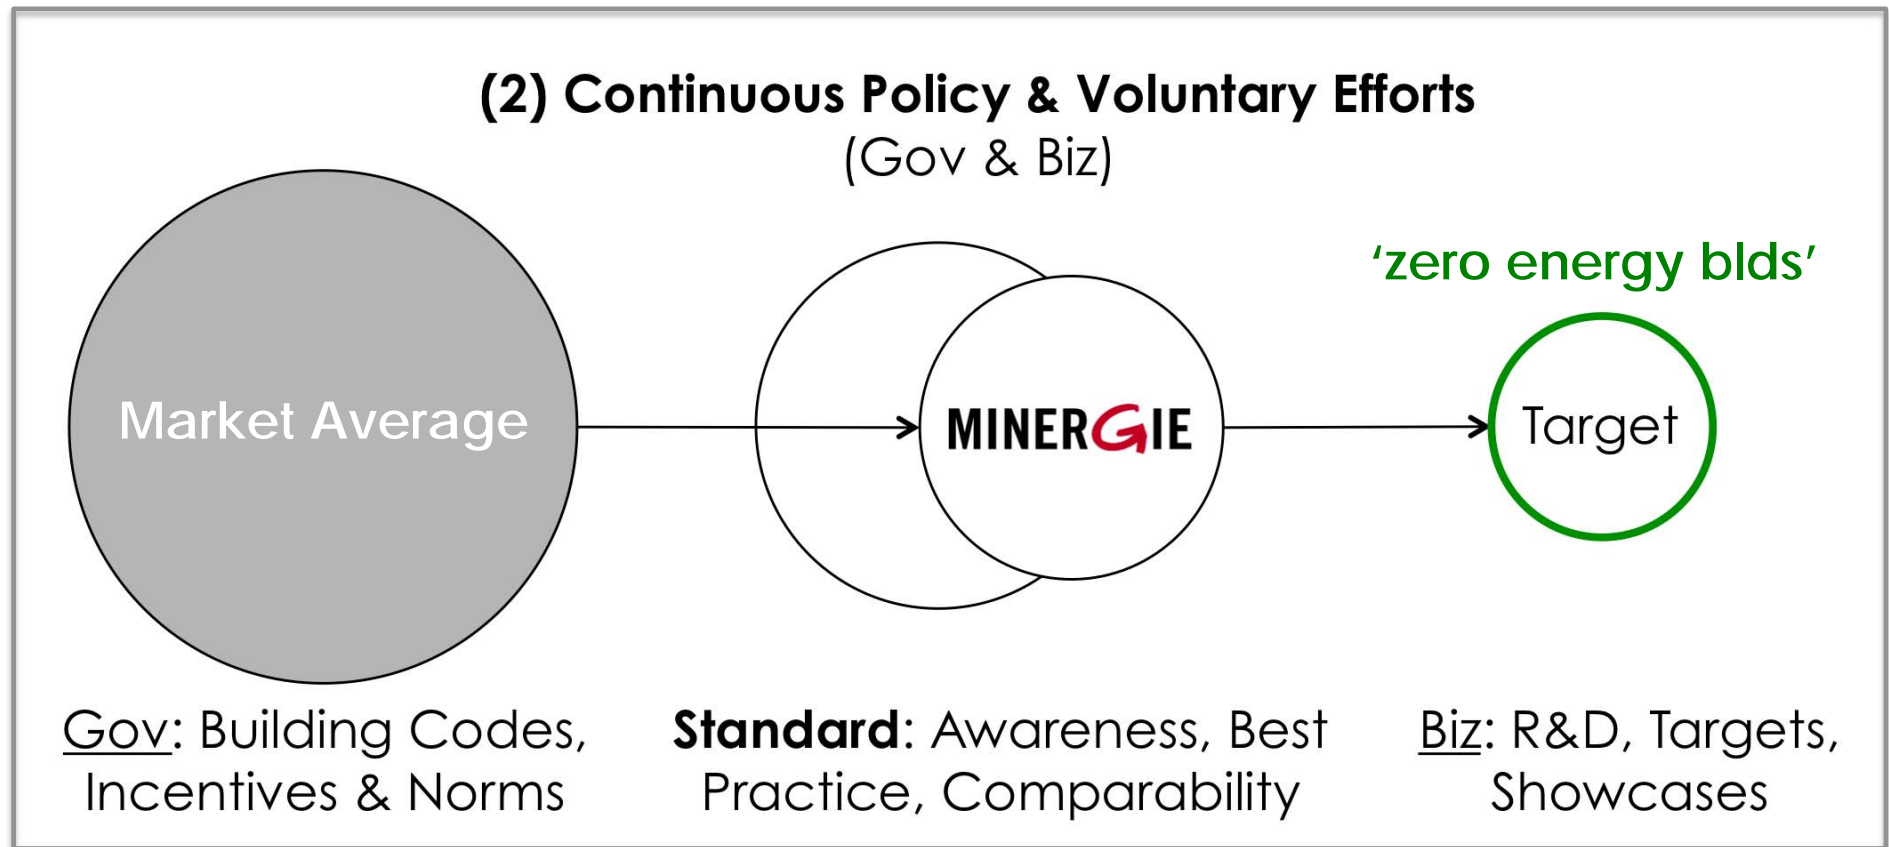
(2) Continuous Policy & Voluntary Efforts
(Gov & Biz)

'zero energy blds'

Market Average

MINERGIE

Target

Gov: Building Codes, Incentives & Norms

Standard: Awareness, Best Practice, Comparability

Biz: R&D, Targets, Showcases